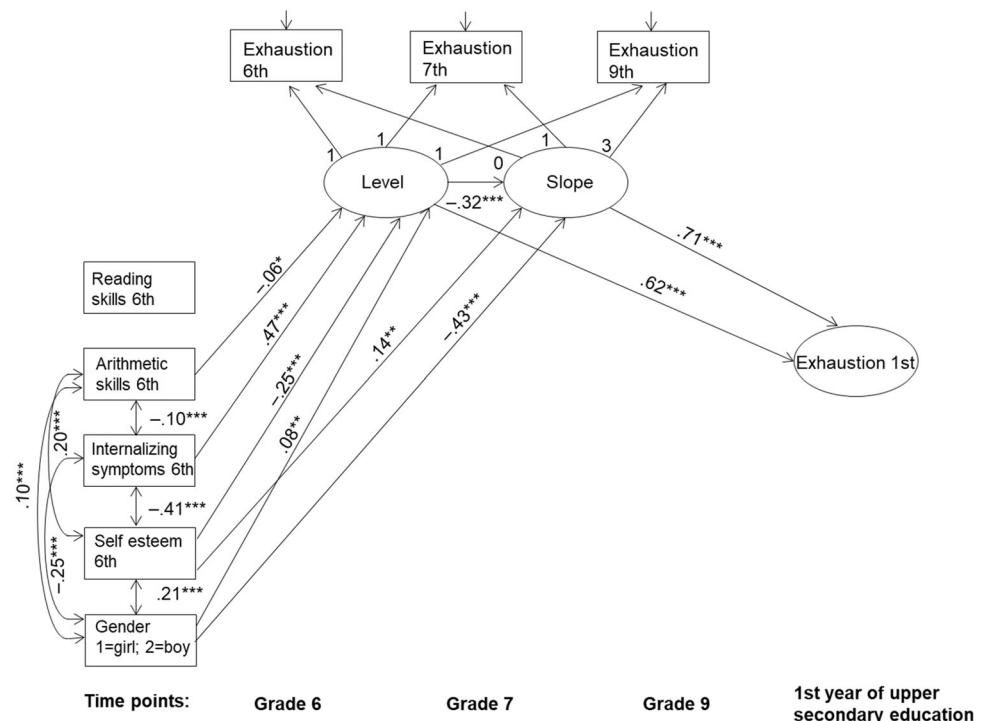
Exhaustion 6th

Exhaustion 7th

Exhaustion 9th

1

1

1

0

1

3

Level

Slope

−.32***

.71***

.62***

Exhaustion 1st

Reading skills 6th

−.06*

.47***

−.25***

.14**

−.43***

.08**

Arithmetic skills 6th

−.10***

Internalizing symptoms 6th

−.41***

Self esteem 6th

.21***

Gender 1=girl; 2=boy

.10***

.20***

−.25***

Time points: Grade 6 Grade 7 Grade 9 1st year of upper secondary education